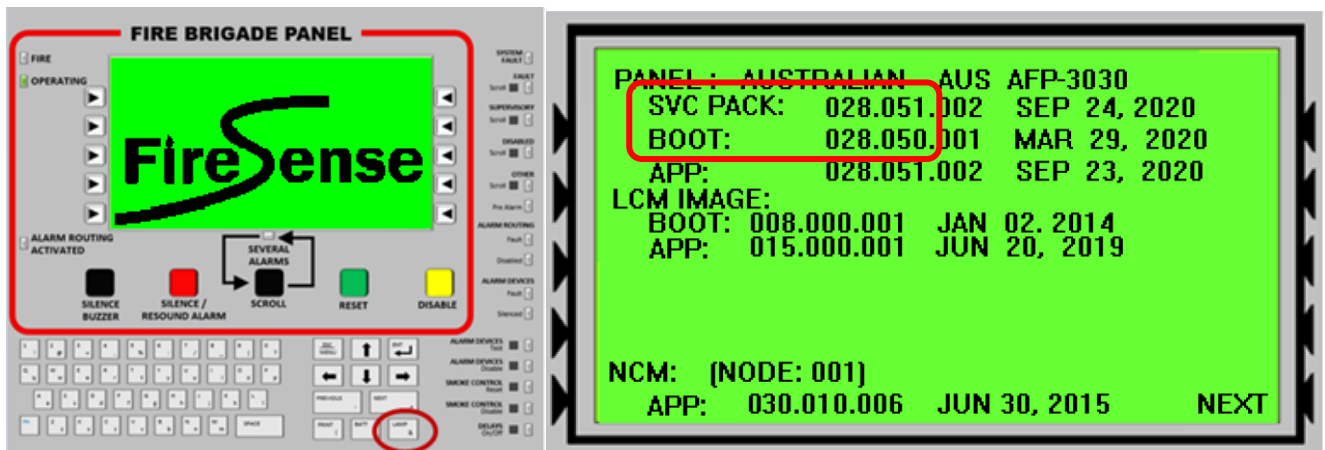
FIRE BRIGADE PANEL

FIRE

OPERATING

FireSense

ALARM ROUTING ACTIVATED

SEVERAL ALARMS

SILENCE BUZZER

SILENCE / RESOUND ALARM

SCROLL

RESET

DISABLE

SYSTEM FAULT

FAULT
Scroll

SUPERVISORY
Scroll

DISABLED
Scroll

OTHER
Scroll

Pre Alarm

ALARM ROUTING
Fault

Disabled

ALARM DEVICES
Fault

Silenced

ALARM DEVICES
Test

ALARM DEVICES
Disable

SMOKE CONTROL
Reset

SMOKE CONTROL
Disable

DELAYS
On/Off

PREVIOUS

NEXT

SPACE

PANEL : AUSTRALIAN AUS AFP-3030
SVC PACK: 028.051.002 SEP 24, 2020
BOOT: 028.050.001 MAR 29, 2020
APP: 028.051.002 SEP 23, 2020
LCM IMAGE:
BOOT: 008.000.001 JAN 02. 2014
APP: 015.000.001 JUN 20, 2019

NCM: (NODE: 001)
APP: 030.010.006 JUN 30, 2015 NEXT